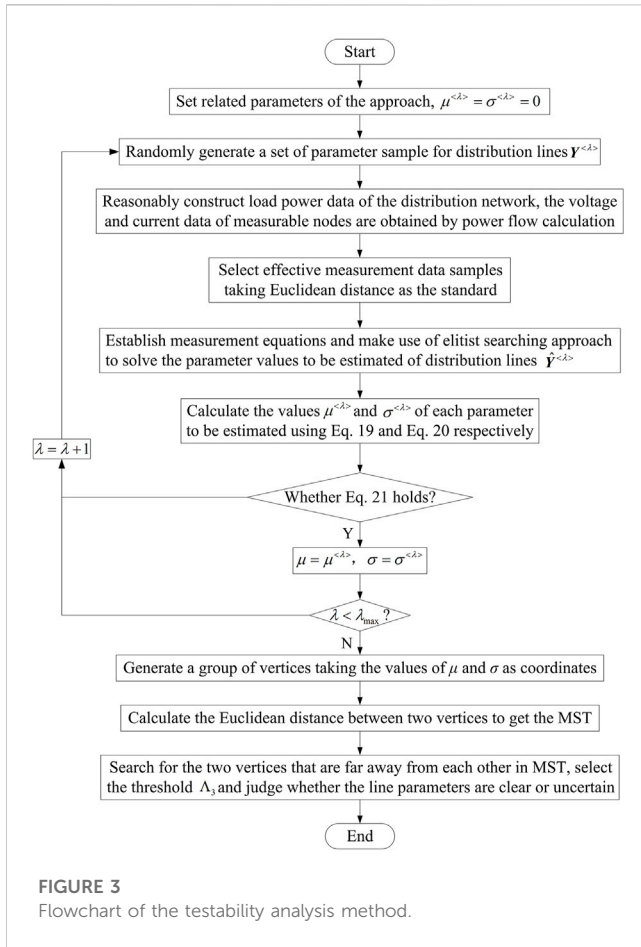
Start

Set related parameters of the approach, $\mu^{<\lambda>} = \sigma^{<\lambda>} = 0$

Randomly generate a set of parameter sample for distribution lines $\boldsymbol{Y}^{<\lambda>}$

Reasonably construct load power data of the distribution network, the voltage and current data of measurable nodes are obtained by power flow calculation

Select effective measurement data samples taking Euclidean distance as the standard

Establish measurement equations and make use of elitist searching approach to solve the parameter values to be estimated of distribution lines $\hat{\boldsymbol{Y}}^{<\lambda>}$

Calculate the values $\mu^{<\lambda>}$ and $\sigma^{<\lambda>}$ of each parameter to be estimated using Eq. 19 and Eq. 20 respectively

$\lambda = \lambda + 1$

Whether Eq. 21 holds?

Y

$\mu = \mu^{<\lambda>}, \ \ \sigma = \sigma^{<\lambda>}$

$\lambda < \lambda_{\max}$ ?

N

Generate a group of vertices taking the values of $\mu$ and $\sigma$ as coordinates

Calculate the Euclidean distance between two vertices to get the MST

Search for the two vertices that are far away from each other in MST, select the threshold $\Lambda_3$ and judge whether the line parameters are clear or uncertain

End

FIGURE 3
Flowchart of the testability analysis method.